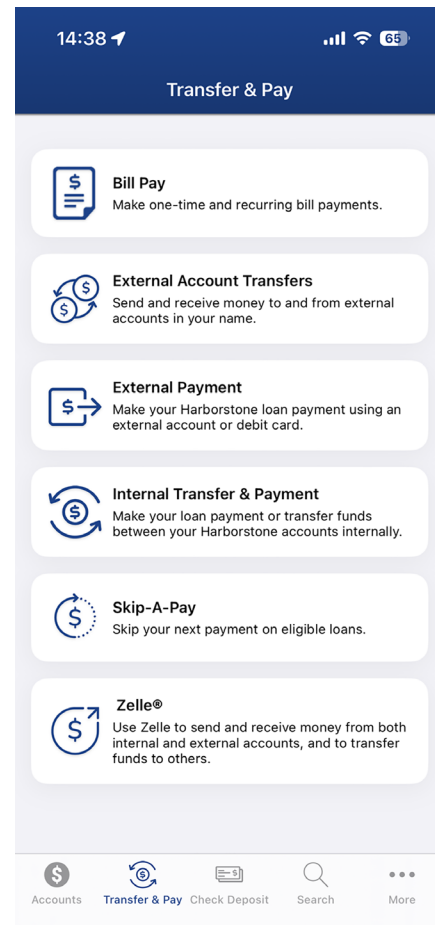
14:38

65

Transfer & Pay

Bill Pay
Make one-time and recurring bill payments.

External Account Transfers
Send and receive money to and from external accounts in your name.

External Payment
Make your Harborstone loan payment using an external account or debit card.

Internal Transfer & Payment
Make your loan payment or transfer funds between your Harborstone accounts internally.

Skip-A-Pay
Skip your next payment on eligible loans.

Zelle®
Use Zelle to send and receive money from both internal and external accounts, and to transfer funds to others.

Accounts

Transfer & Pay

Check Deposit

Search

More